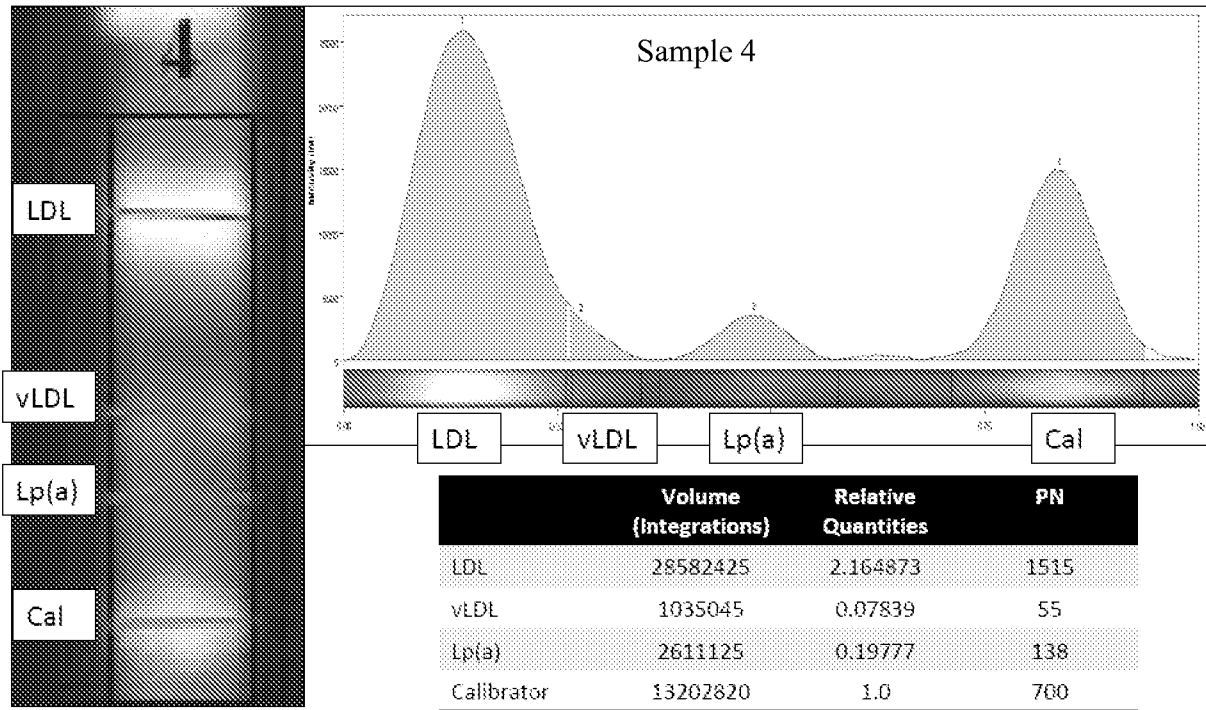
LDL

vLDL

Lp(a)

Cal

Sample 4

LDL vLDL Lp(a) Cal

| | Volume (Integrations) | Relative Quantities | PN |
|---|---|---|---|
| LDL | 28582425 | 2.164873 | 1515 |
| vLDL | 1035045 | 0.07839 | 55 |
| Lp(a) | 2611125 | 0.19777 | 138 |
| Calibrator | 13202820 | 1.0 | 700 |